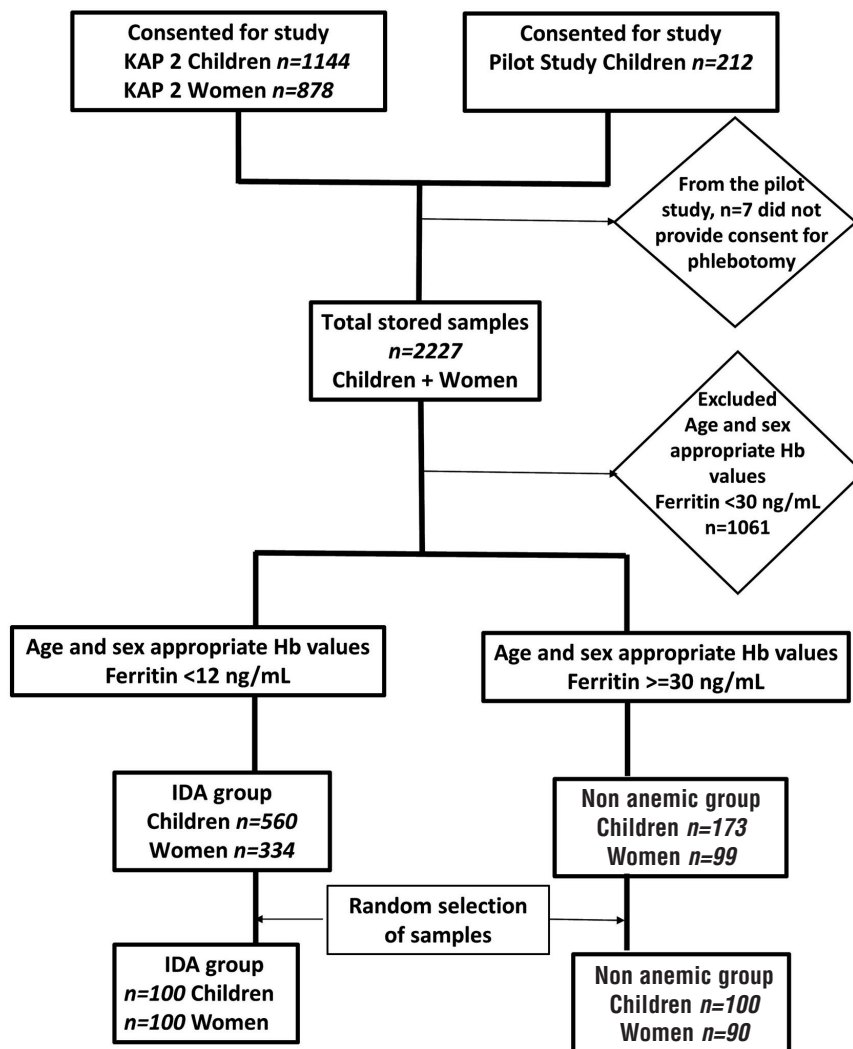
Consented for study
KAP 2 Children *n=1144*
KAP 2 Women *n=878*

Consented for study
Pilot Study Children *n=212*

From the pilot study, n=7 did not provide consent for phlebotomy

Total stored samples
*n=2227*
Children + Women

Excluded
Age and sex appropriate Hb values
Ferritin <30 ng/mL
n=1061

Age and sex appropriate Hb values
Ferritin <12 ng/mL

Age and sex appropriate Hb values
Ferritin >=30 ng/mL

IDA group
Children *n=560*
Women *n=334*

Non anemic group
Children *n=173*
Women *n=99*

Random selection of samples

IDA group
*n=100* Children
*n=100* Women

Non anemic group
Children *n=100*
Women *n=90*